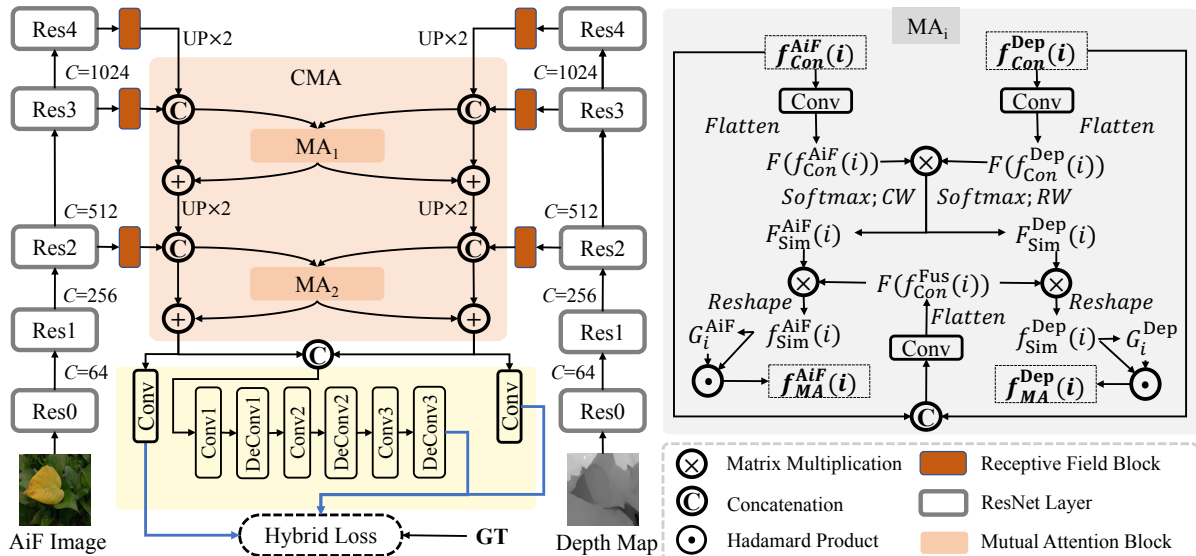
Res4
UP×2
UP×2
Res4
$C$=1024
CMA
$C$=1024
Res3
C
C
Res3
MA$_1$
+
+
UP×2
UP×2
$C$=512
$C$=512
Res2
C
C
Res2
MA$_2$
$C$=256
$C$=256
Res1
+
+
Res1
C
$C$=64
$C$=64
Conv
Conv1
DeConv1
Conv2
DeConv2
Conv3
DeConv3
Conv
Res0
Res0
AiF Image
Hybrid Loss
GT
Depth Map

MA$_i$
$f_{Con}^{AiF}(i)$
$f_{Con}^{Dep}(i)$
Conv
Conv
Flatten
Flatten
$F(f_{\text{Con}}^{\text{AiF}}(i))$
$F(f_{\text{Con}}^{\text{Dep}}(i))$
Softmax; CW
Softmax; RW
$F_{\text{Sim}}^{\text{AiF}}(i)$
$F_{\text{Sim}}^{\text{Dep}}(i)$
$F(f_{Con}^{\text{Fus}}(i))$
Reshape
Reshape
Flatten
$G_i^{\text{AiF}}$
$f_{\text{Sim}}^{\text{AiF}}(i)$
Conv
$f_{\text{Sim}}^{\text{Dep}}(i)$
$G_i^{\text{Dep}}$
$f_{MA}^{AiF}(i)$
$f_{MA}^{Dep}(i)$
C

Matrix Multiplication
Receptive Field Block
Concatenation
ResNet Layer
Hadamard Product
Mutual Attention Block